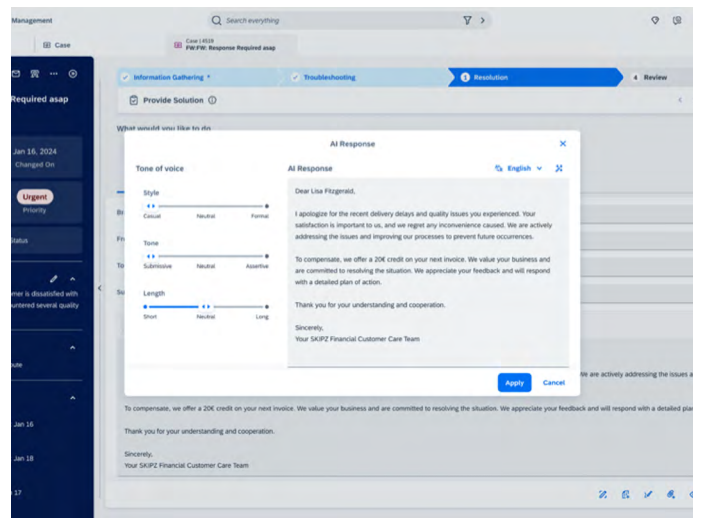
Management

Search everything

Case

Case | 4519
FW:FW: Response Required asap

Required asap

Jan 16, 2024
Changed On

Urgent
Priority

Status

mer is dissatisfied with
ountered several quality

oute

Jan 16

Jan 18

17

Information Gathering *

Troubleshooting

3 Resolution

4 Review

Provide Solution

What would you like to do

AI Response

Tone of voice

Style

Casual Neutral Formal

Tone

Submissive Neutral Assertive

Length

Short Neutral Long

AI Response

English

Dear Lisa Fitzgerald,

I apologize for the recent delivery delays and quality issues you experienced. Your satisfaction is important to us, and we regret any inconvenience caused. We are actively addressing the issues and improving our processes to prevent future occurrences.

To compensate, we offer a 20€ credit on your next invoice. We value your business and are committed to resolving the situation. We appreciate your feedback and will respond with a detailed plan of action.

Thank you for your understanding and cooperation.

Sincerely,
Your SKIPZ Financial Customer Care Team

Apply

Cancel

We are actively addressing the issues a

To compensate, we offer a 20€ credit on your next invoice. We value your business and are committed to resolving the situation. We appreciate your feedback and will respond with a detailed pla

Thank you for your understanding and cooperation.

Sincerely,
Your SKIPZ Financial Customer Care Team